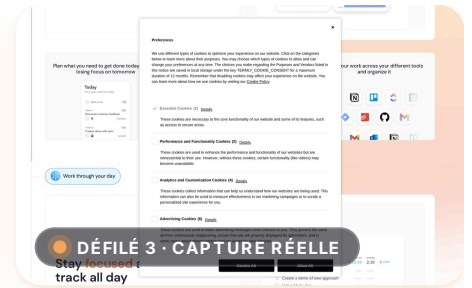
Preferences

We use different types of cookies to optimize your experience on our website. Click on the categories below to learn more about their purposes. You may choose which types of cookies to allow and can change your preferences at any time. The choices you make regarding the Purposes and Vendors listed in this notice are saved in local storage under the key TERMLY_COOKIE_CONSENT for a maximum duration of 12 months. Remember that disabling cookies may affect your experience on the website. You can learn more about how we use cookies by visiting our Cookie Policy.

Essential Cookies (2) Details

These cookies are necessary to the core functionality of our website and some of its features, such as access to secure areas.

Performance and Functionality Cookies (0) Details

These cookies are used to enhance the performance and functionality of our websites but are nonessential to their use. However, without these cookies, certain functionality (like videos) may become unavailable.

Analytics and Customization Cookies (4) Details

These cookies collect information that can help us understand how our websites are being used. This information can also be used to measure effectiveness in our marketing campaigns or to curate a personalized site experience for you.

Advertising Cookies (9) Details

These cookies are used to make advertising messages more relevant to you. They perform functions like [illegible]

Decline All

Allow All

Plan what you need to get done today ... losing focus on tomorrow

Today

your work across your different tools and organize it

Work through your day

Stay focused and track all day

DÉFILÉ 3 · CAPTURE RÉELLE

2:30

Create a demo of new approach